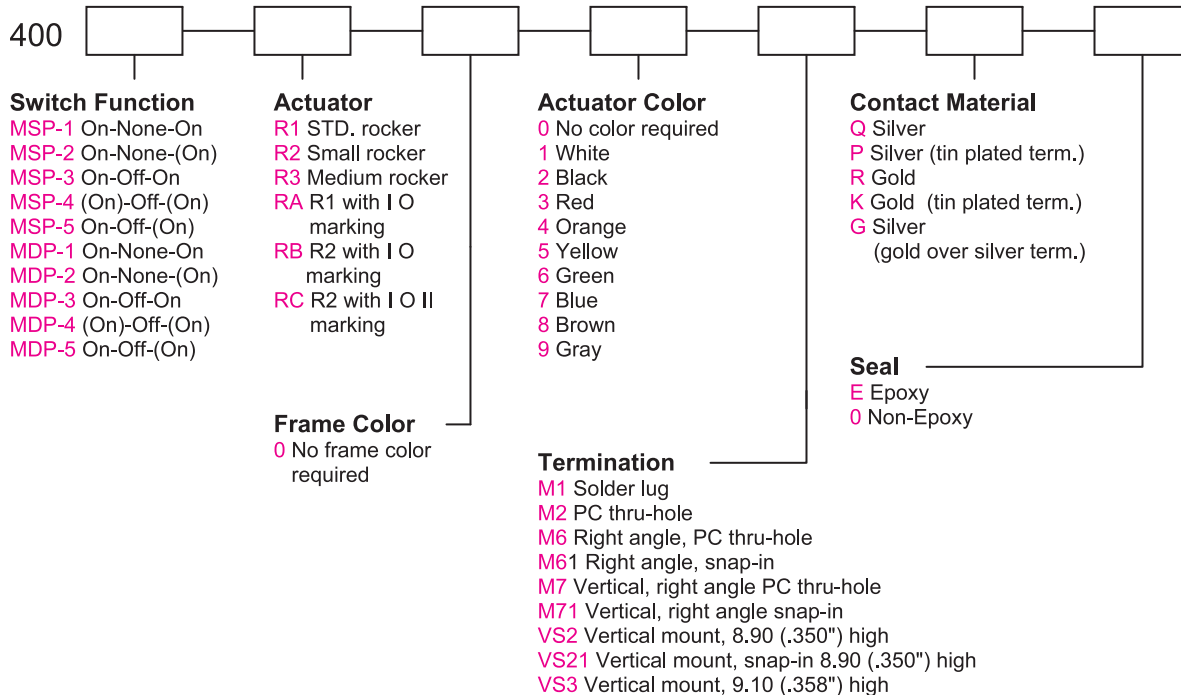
400

Switch Function
MSP-1 On-None-On
MSP-2 On-None-(On)
MSP-3 On-Off-On
MSP-4 (On)-Off-(On)
MSP-5 On-Off-(On)
MDP-1 On-None-On
MDP-2 On-None-(On)
MDP-3 On-Off-On
MDP-4 (On)-Off-(On)
MDP-5 On-Off-(On)

Actuator
R1 STD. rocker
R2 Small rocker
R3 Medium rocker
RA R1 with I O marking
RB R2 with I O marking
RC R2 with I O II marking

Frame Color
0 No frame color required

Actuator Color
0 No color required
1 White
2 Black
3 Red
4 Orange
5 Yellow
6 Green
7 Blue
8 Brown
9 Gray

Termination
M1 Solder lug
M2 PC thru-hole
M6 Right angle, PC thru-hole
M61 Right angle, snap-in
M7 Vertical, right angle PC thru-hole
M71 Vertical, right angle snap-in
VS2 Vertical mount, 8.90 (.350") high
VS21 Vertical mount, snap-in 8.90 (.350") high
VS3 Vertical mount, 9.10 (.358") high

Contact Material
Q Silver
P Silver (tin plated term.)
R Gold
K Gold (tin plated term.)
G Silver (gold over silver term.)

Seal
E Epoxy
0 Non-Epoxy